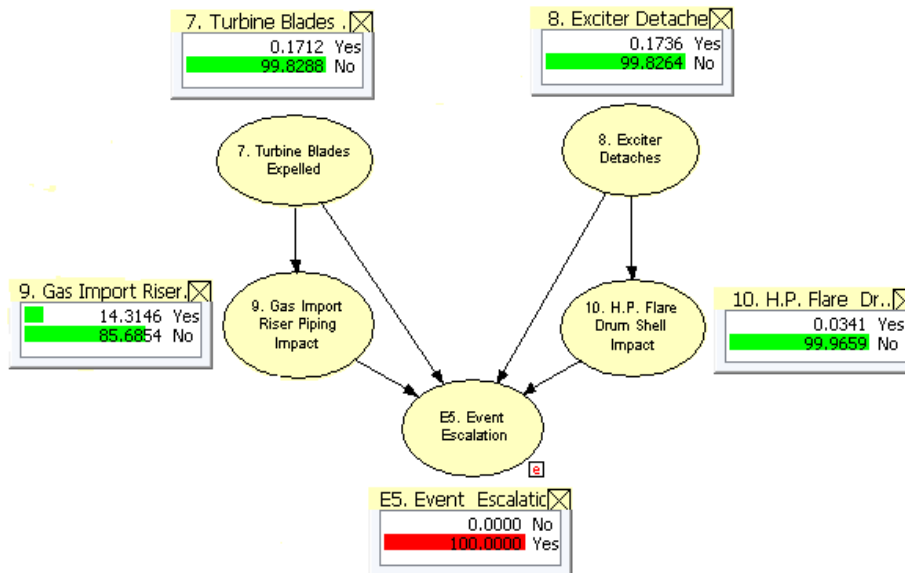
7. Turbine Blades .
0.1712 Yes
99.8288 No

8. Exciter Detache
0.1736 Yes
99.8264 No

7. Turbine Blades Expelled

8. Exciter Detaches

9. Gas Import Riser.
14.3146 Yes
85.6854 No

9. Gas Import Riser Piping Impact

10. H.P. Flare Drum Shell Impact

10. H.P. Flare Dr..
0.0341 Yes
99.9659 No

E5. Event Escalation

e

E5. Event Escalatic
0.0000 No
100.0000 Yes